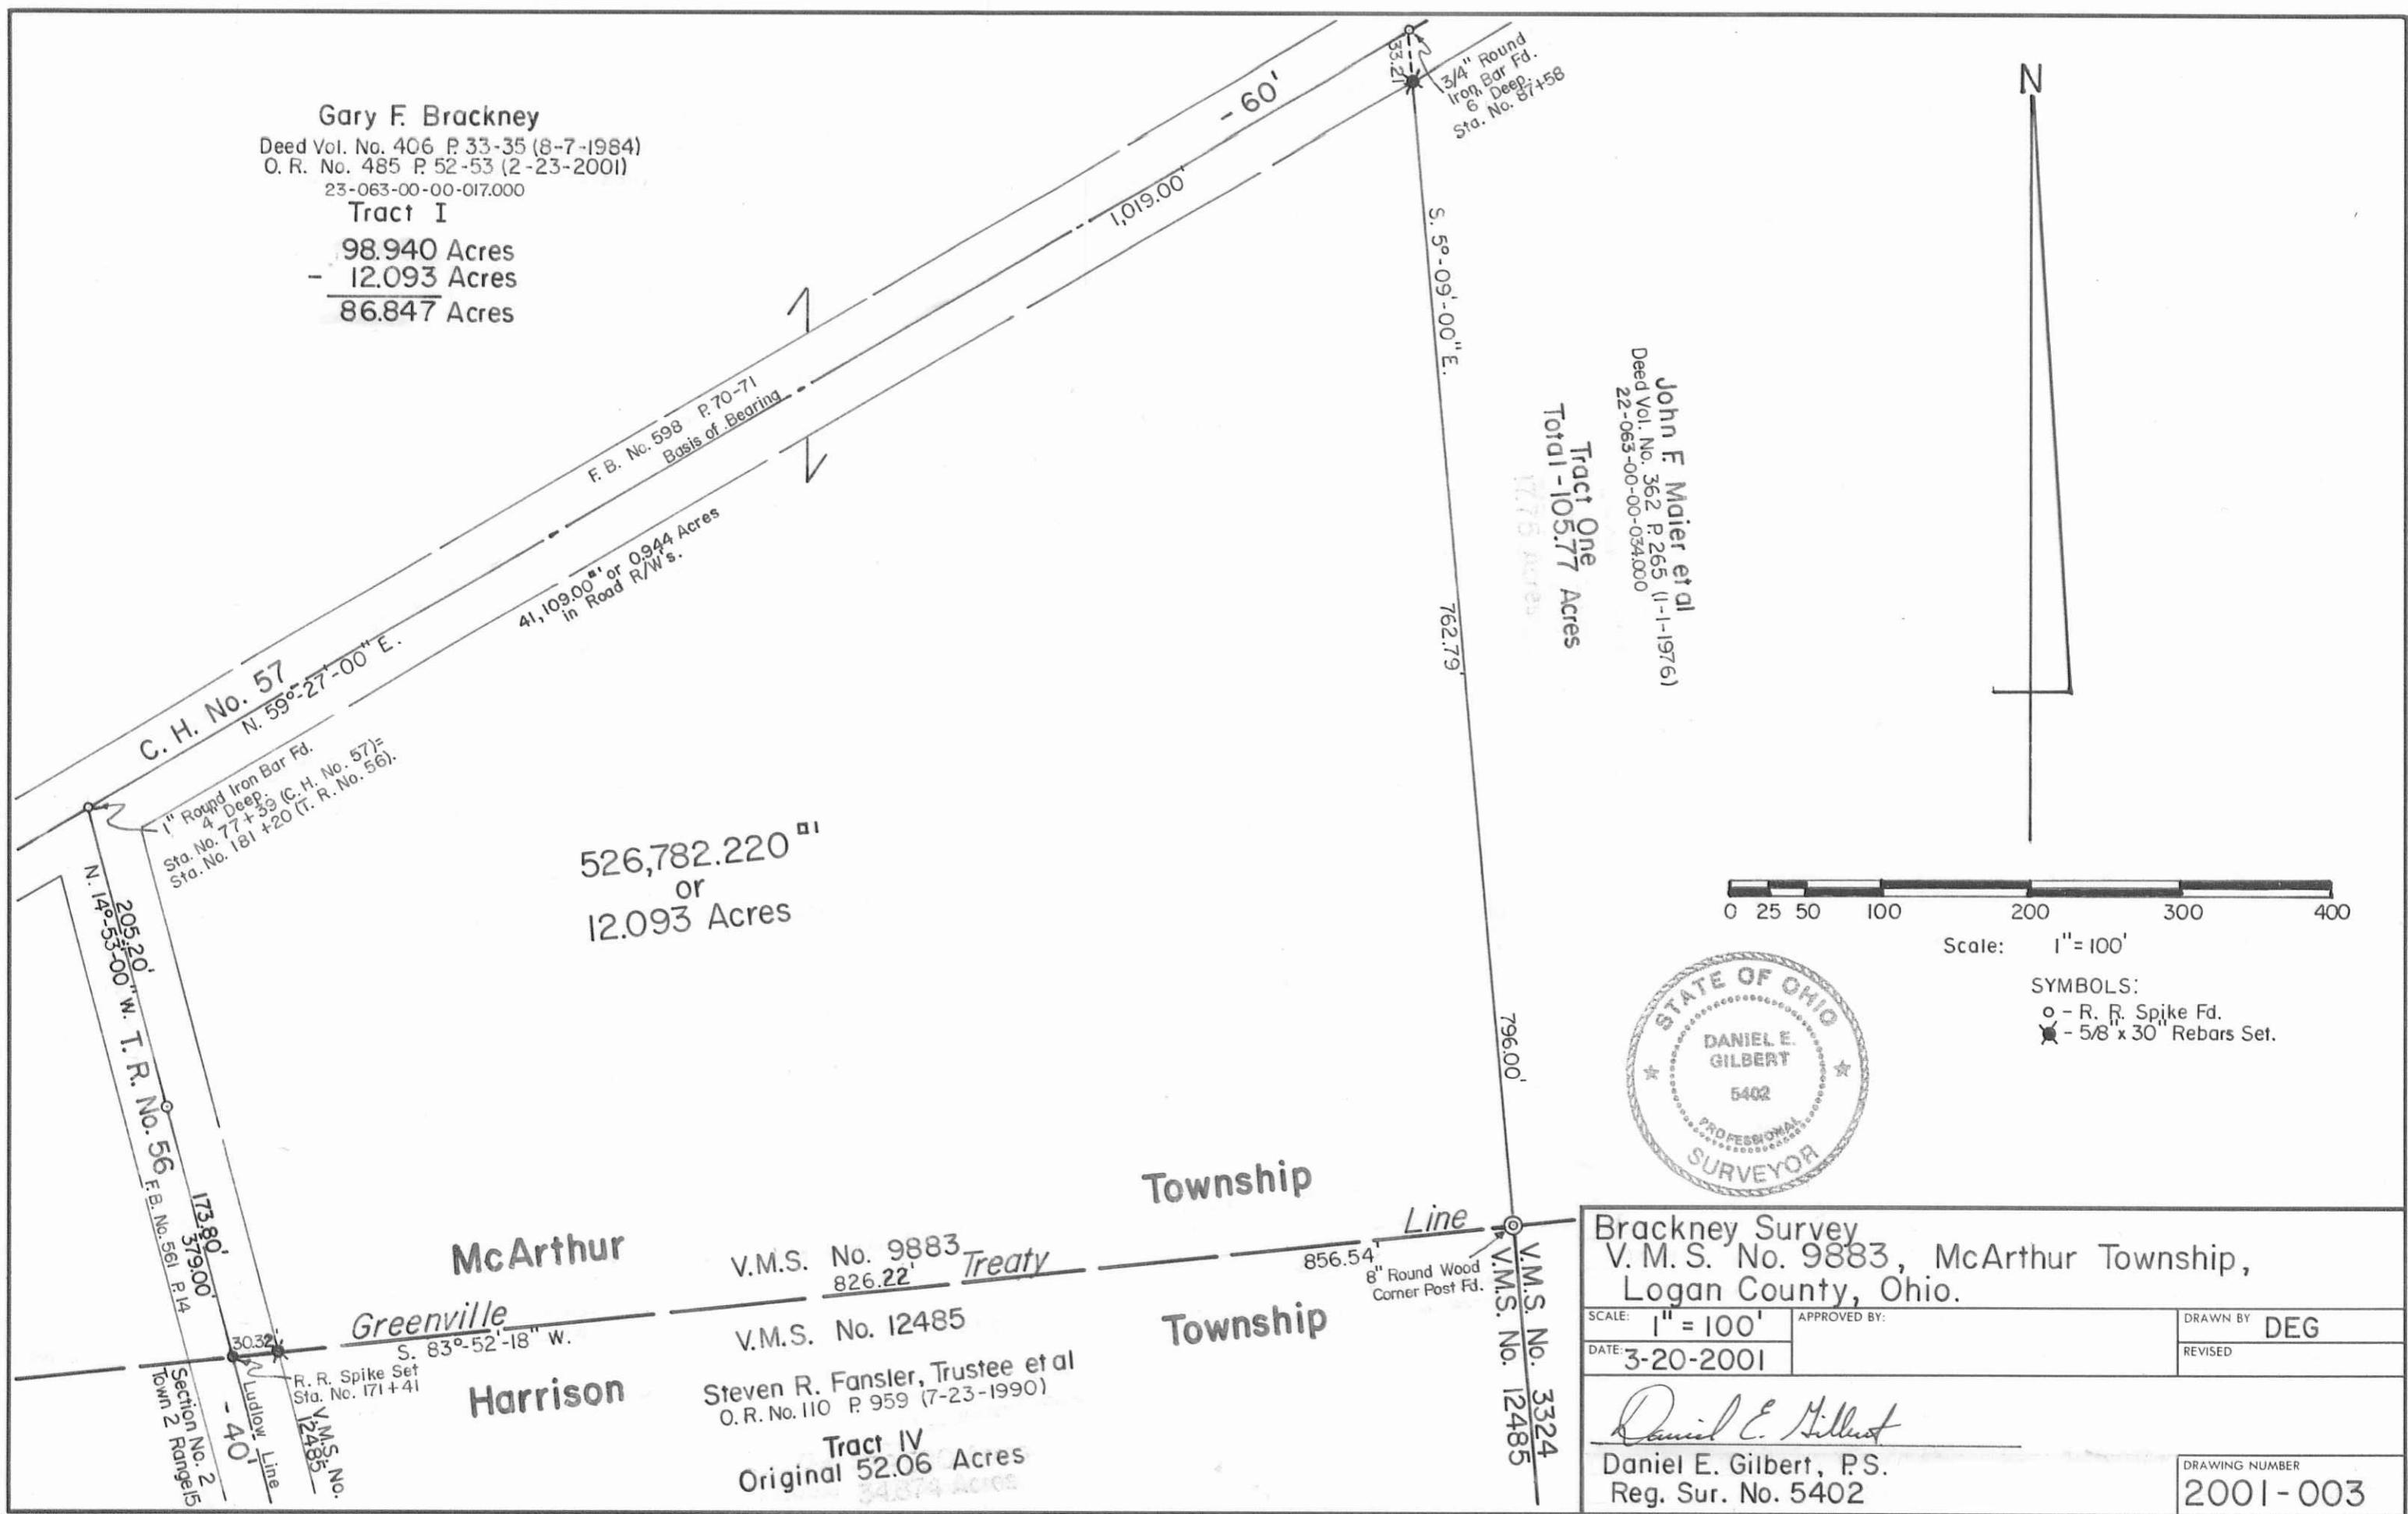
Gary F. Brackney
Deed Vol. No. 406 P. 33-35 (8-7-1984)
O. R. No. 485 P. 52-53 (2-23-2001)
23-063-00-00-017.000
Tract I
98.940 Acres
- 12.093 Acres
86.847 Acres

- 60'

33.21'

3/4" Round Iron Bar Fd. 6" Deep. Sta. No. 87+58

1,019.00'

S. 5°-09'-00" E.

N

John F. Maier et al
Deed Vol. No. 362 P. 265 (1-1-1976)
22-063-00-00-034.000
Tract One
Total - 105.77 Acres

F. B. No. 598 P. 70-71
Basis of Bearing

41,109.00 ▫' or 0.944 Acres in Road R/W's.

762.79'

C. H. No. 57
N. 59°-27'-00" E.

1" Round Iron Bar Fd. 4" Deep.
Sta. No. 77+39 (C. H. No. 57)=
Sta. No. 181+20 (T. R. No. 56).

526,782.220 ▫'
or
12.093 Acres

205.20'
N. 14°-53'-00" W.
T. R. No. 56
F. B. No. 561 P. 14
173.80'
379.00'

0 25 50 100 200 300 400
Scale: 1" = 100'

SYMBOLS:
○ - R. R. Spike Fd.
✖ - 5/8" x 30" Rebars Set.

STATE OF OHIO
DANIEL E. GILBERT
5402
PROFESSIONAL
SURVEYOR

796.00'

Township
Line
McArthur
V.M.S. No. 9883
826.22'
Treaty
856.54'
8" Round Wood Corner Post Fd.
V.M.S. No. 3324
V.M.S. No. 12485

Greenville
S. 83°-52'-18" W.
V.M.S. No. 12485
Township

30.32'
R. R. Spike Set
Sta. No. 171+41

Harrison

Steven R. Fansler, Trustee et al
O. R. No. 110 P. 959 (7-23-1990)
Tract IV
Original 52.06 Acres

Section No. 2
Town 2 Range 15
- 40'
Ludlow Line
V.M.S. No. 12485

Brackney Survey
V. M. S. No. 9883, McArthur Township,
Logan County, Ohio.

| SCALE: 1" = 100' | APPROVED BY: | DRAWN BY DEG |
|---|---|---|
| DATE: 3-20-2001 | | REVISED |

Daniel E. Gilbert
Daniel E. Gilbert, P.S.
Reg. Sur. No. 5402

DRAWING NUMBER
2001-003